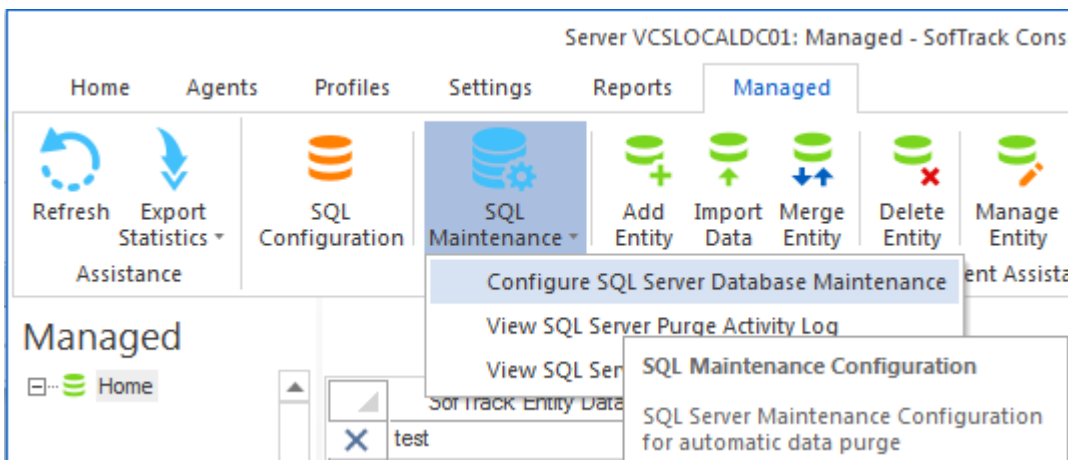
Server VCSLOCALDC01: Managed - SofTrack Cons

Home Agents Profiles Settings Reports Managed

Refresh Export Statistics

Assistance

SQL Configuration

SQL Maintenance

Add Entity Import Data Merge Entity Delete Entity Manage Entity

ent Assista

Configure SQL Server Database Maintenance

View SQL Server Purge Activity Log

View SQL Ser

SQL Maintenance Configuration

SQL Server Maintenance Configuration for automatic data purge

Managed

Home

SofTrack Entity Data

test